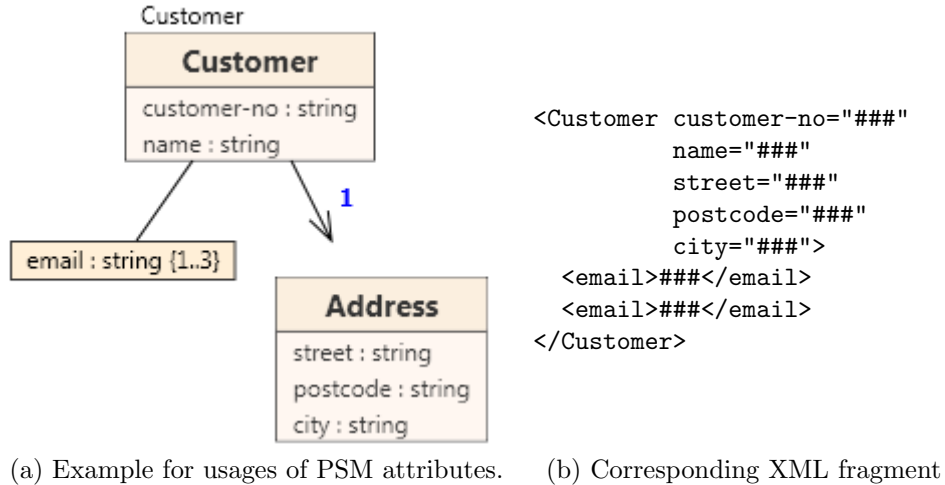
Customer

Customer

customer-no : string

name : string

1

email : string {1..3}

Address

street : string

postcode : string

city : string

<Customer customer-no="###"
          name="###"
          street="###"
          postcode="###"
          city="###">
  <email>###</email>
  <email>###</email>
</Customer>

(a) Example for usages of PSM attributes.

(b) Corresponding XML fragment